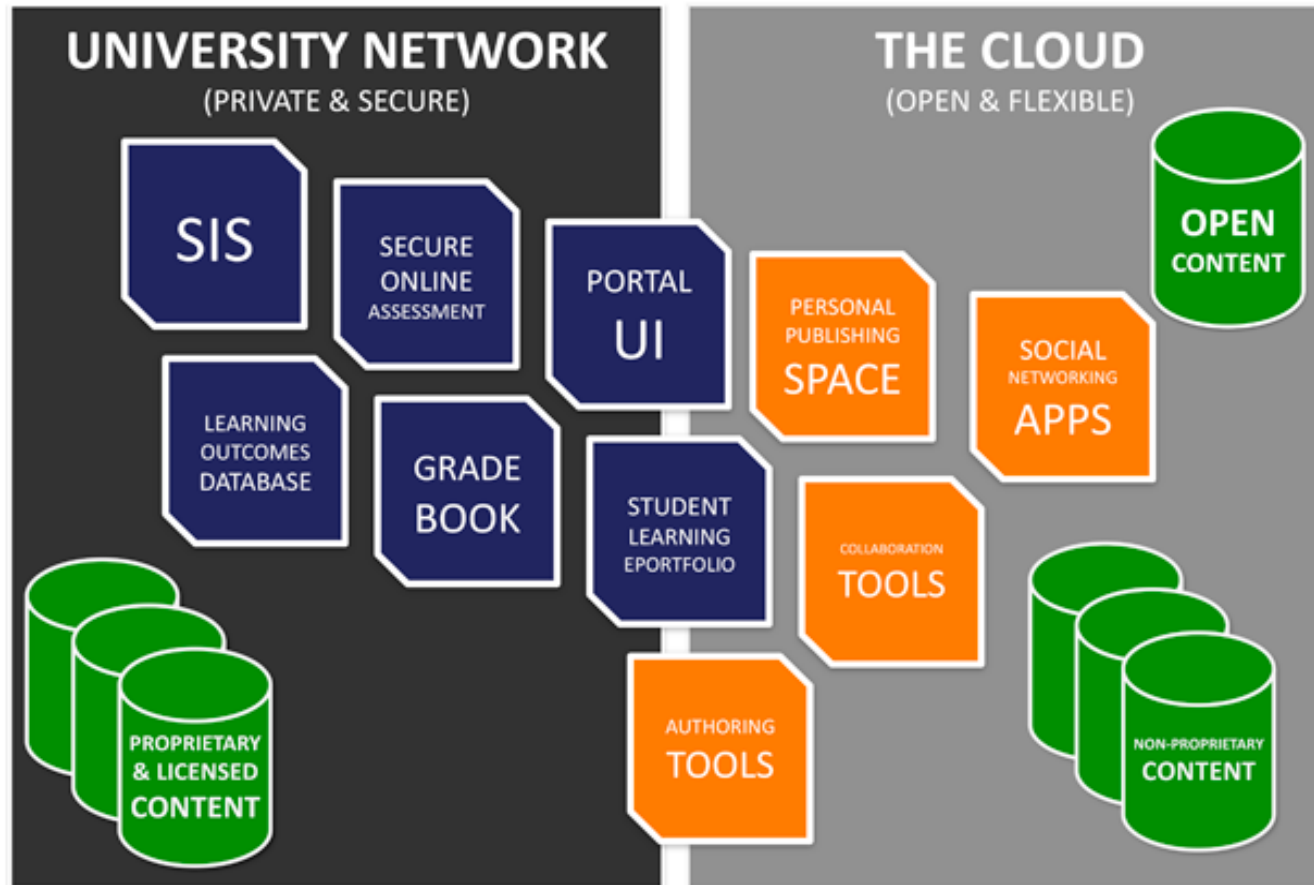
UNIVERSITY NETWORK
(PRIVATE & SECURE)

THE CLOUD
(OPEN & FLEXIBLE)

SIS

SECURE ONLINE ASSESSMENT

PORTAL UI

PERSONAL PUBLISHING SPACE

SOCIAL NETWORKING APPS

OPEN CONTENT

LEARNING OUTCOMES DATABASE

GRADE BOOK

STUDENT LEARNING EPORTFOLIO

COLLABORATION TOOLS

AUTHORING TOOLS

PROPRIETARY & LICENSED CONTENT

NON-PROPRIETARY CONTENT